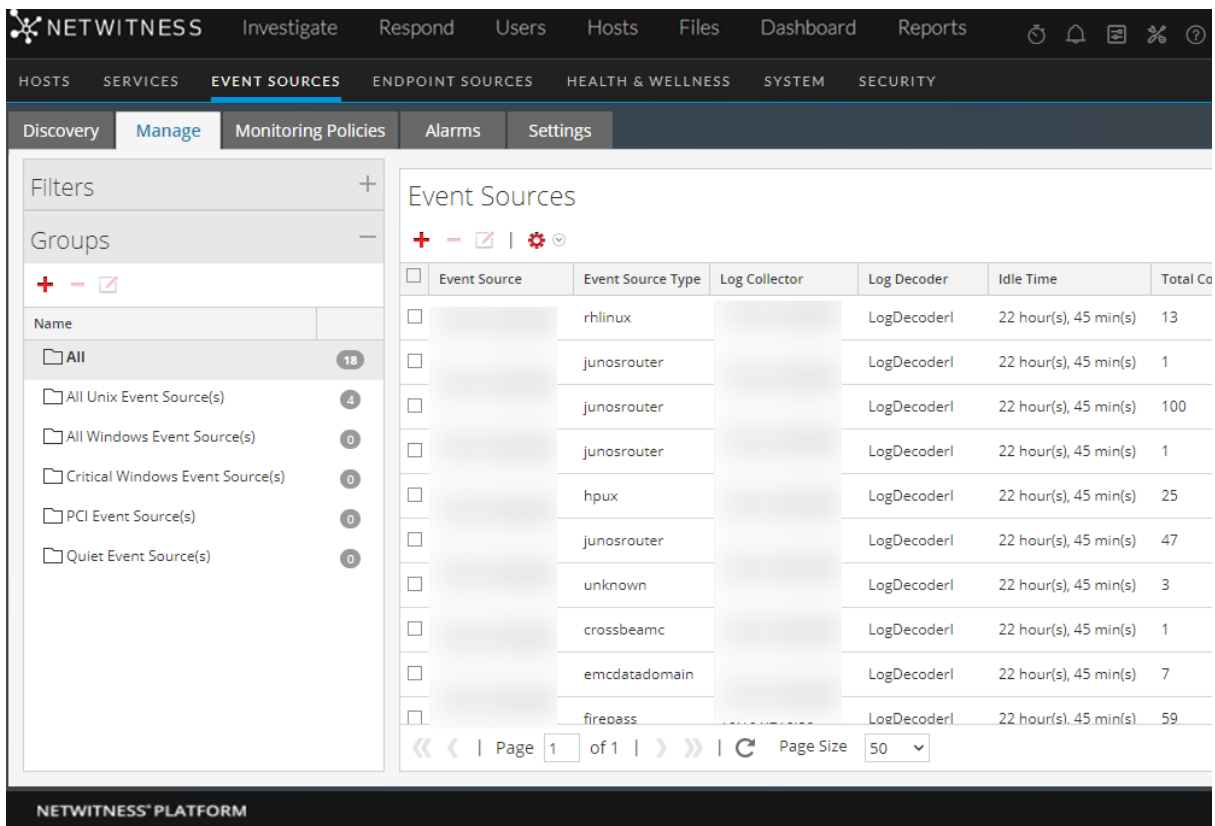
NETWITNESS Investigate Respond Users Hosts Files Dashboard Reports

HOSTS SERVICES EVENT SOURCES ENDPOINT SOURCES HEALTH & WELLNESS SYSTEM SECURITY

Discovery Manage Monitoring Policies Alarms Settings

Filters +

Groups —

Name

All 18
All Unix Event Source(s) 4
All Windows Event Source(s) 0
Critical Windows Event Source(s) 0
PCI Event Source(s) 0
Quiet Event Source(s) 0

Event Sources

| Event Source | Event Source Type | Log Collector | Log Decoder | Idle Time | Total Co |
|---|---|---|---|---|---|
| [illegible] | rhlinux | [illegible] | LogDecoderl | 22 hour(s), 45 min(s) | 13 |
| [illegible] | junosrouter | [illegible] | LogDecoderl | 22 hour(s), 45 min(s) | 1 |
| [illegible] | junosrouter | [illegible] | LogDecoderl | 22 hour(s), 45 min(s) | 100 |
| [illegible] | junosrouter | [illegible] | LogDecoderl | 22 hour(s), 45 min(s) | 1 |
| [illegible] | hpux | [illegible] | LogDecoderl | 22 hour(s), 45 min(s) | 25 |
| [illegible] | junosrouter | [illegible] | LogDecoderl | 22 hour(s), 45 min(s) | 47 |
| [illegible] | unknown | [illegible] | LogDecoderl | 22 hour(s), 45 min(s) | 3 |
| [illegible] | crossbeamc | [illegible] | LogDecoderl | 22 hour(s), 45 min(s) | 1 |
| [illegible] | emcdatadomain | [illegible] | LogDecoderl | 22 hour(s), 45 min(s) | 7 |
| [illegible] | firepass | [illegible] | LogDecoderl | 22 hour(s), 45 min(s) | 59 |

Page 1 of 1 Page Size 50

NETWITNESS PLATFORM